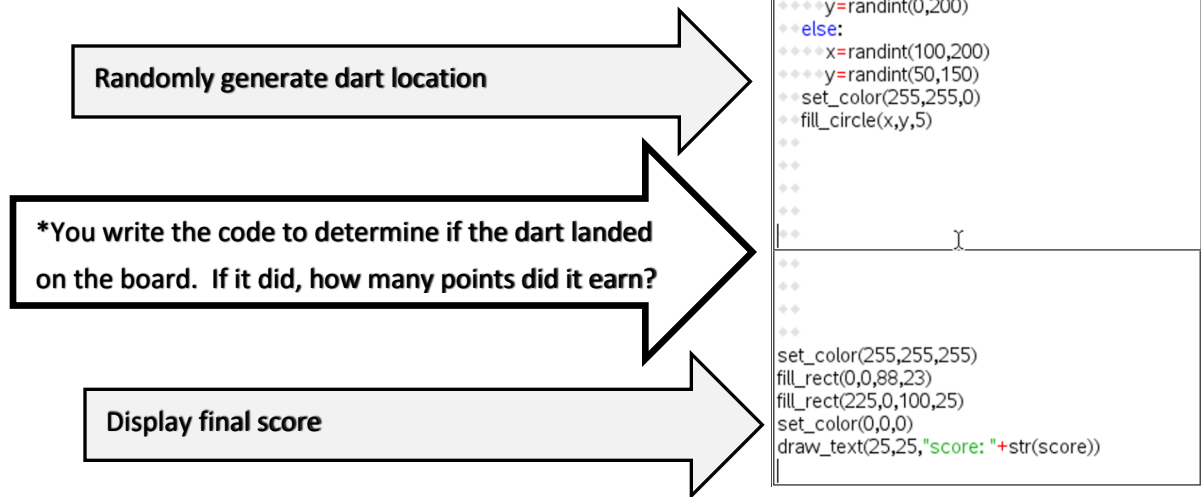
Randomly generate dart location

*You write the code to determine if the dart landed on the board. If it did, how many points did it earn?

Display final score

y=randint(0,200)
else:
x=randint(100,200)
y=randint(50,150)
set_color(255,255,0)
fill_circle(x,y,5)

set_color(255,255,255)
fill_rect(0,0,88,23)
fill_rect(225,0,100,25)
set_color(0,0,0)
draw_text(25,25,"score: "+str(score))